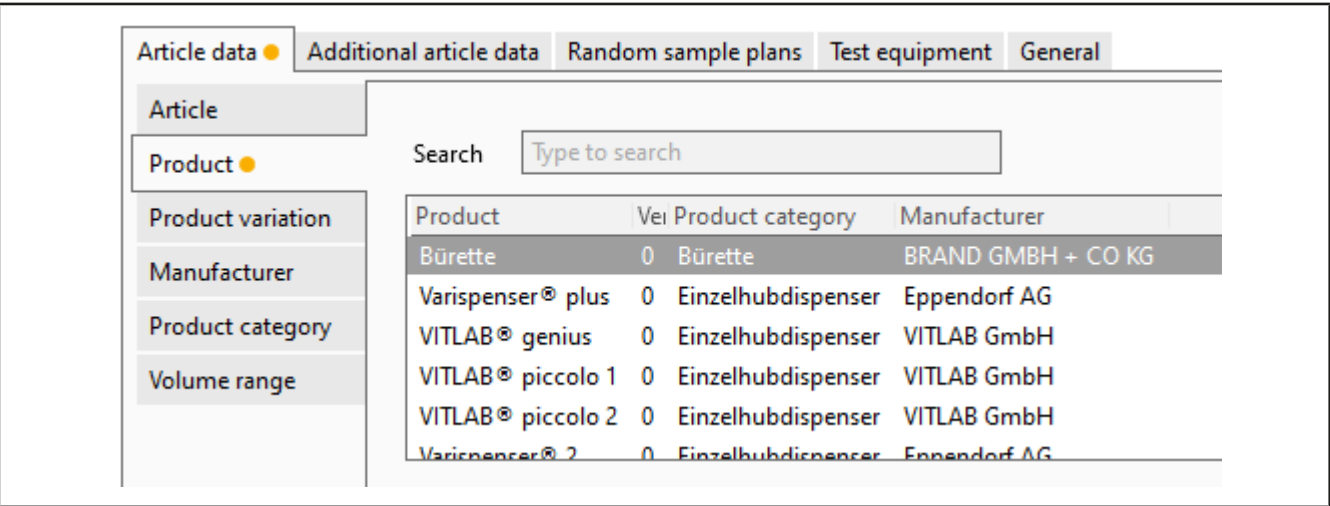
Article data ● Additional article data Random sample plans Test equipment General

Article
Product ●
Product variation
Manufacturer
Product category
Volume range

Search [Type to search]

| Product | Ve | Product category | Manufacturer |
|---|---|---|---|
| Bürette | 0 | Bürette | BRAND GMBH + CO KG |
| Varispenser® plus | 0 | Einzelhubdispenser | Eppendorf AG |
| VITLAB® genius | 0 | Einzelhubdispenser | VITLAB GmbH |
| VITLAB® piccolo 1 | 0 | Einzelhubdispenser | VITLAB GmbH |
| VITLAB® piccolo 2 | 0 | Einzelhubdispenser | VITLAB GmbH |
| Varispenser® 2 | 0 | Einzelhubdispenser | Eppendorf AG |